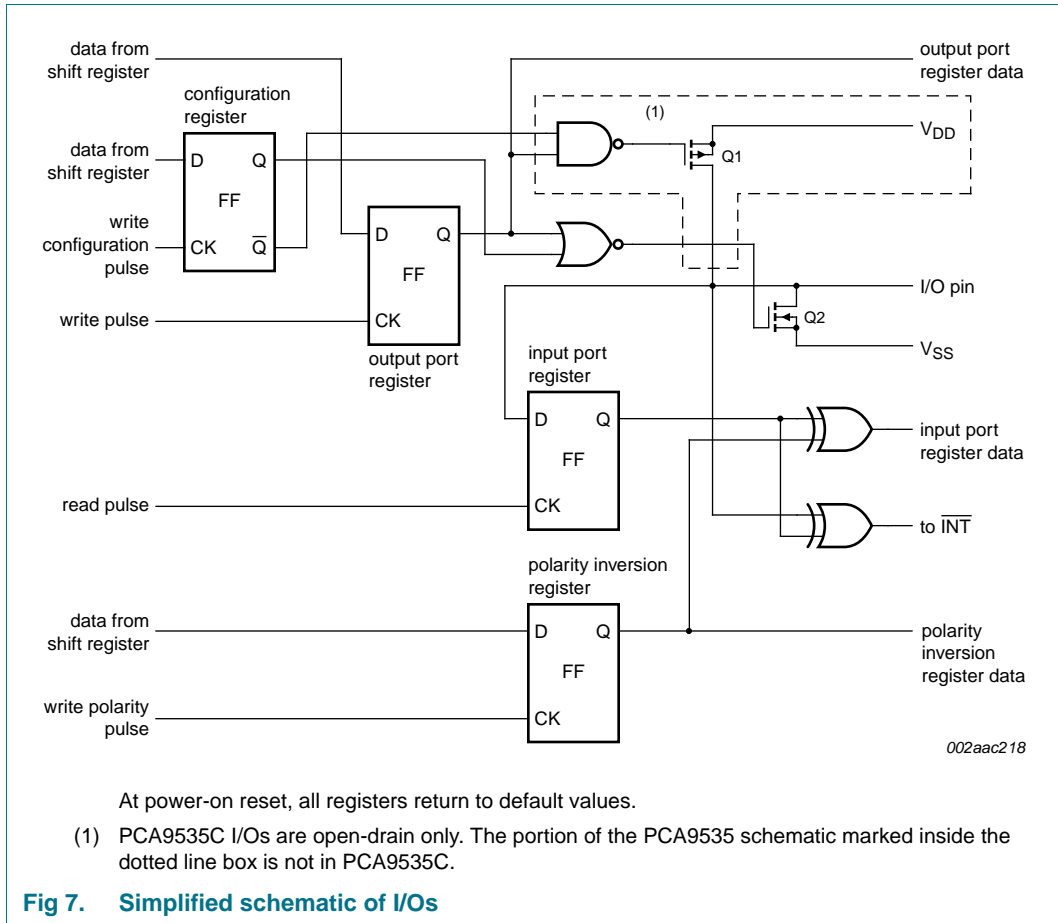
data from shift register

configuration register

data from shift register

D

Q

FF

write configuration pulse

CK

$\overline{Q}$

(1)

output port register data

$V_{DD}$

Q1

D

Q

FF

write pulse

CK

output port register

I/O pin

Q2

$V_{SS}$

input port register

D

Q

FF

read pulse

CK

input port register data

to $\overline{INT}$

polarity inversion register

data from shift register

D

Q

FF

write polarity pulse

CK

polarity inversion register data

002aac218

At power-on reset, all registers return to default values.

(1) PCA9535C I/Os are open-drain only. The portion of the PCA9535 schematic marked inside the dotted line box is not in PCA9535C.

Fig 7. Simplified schematic of I/Os